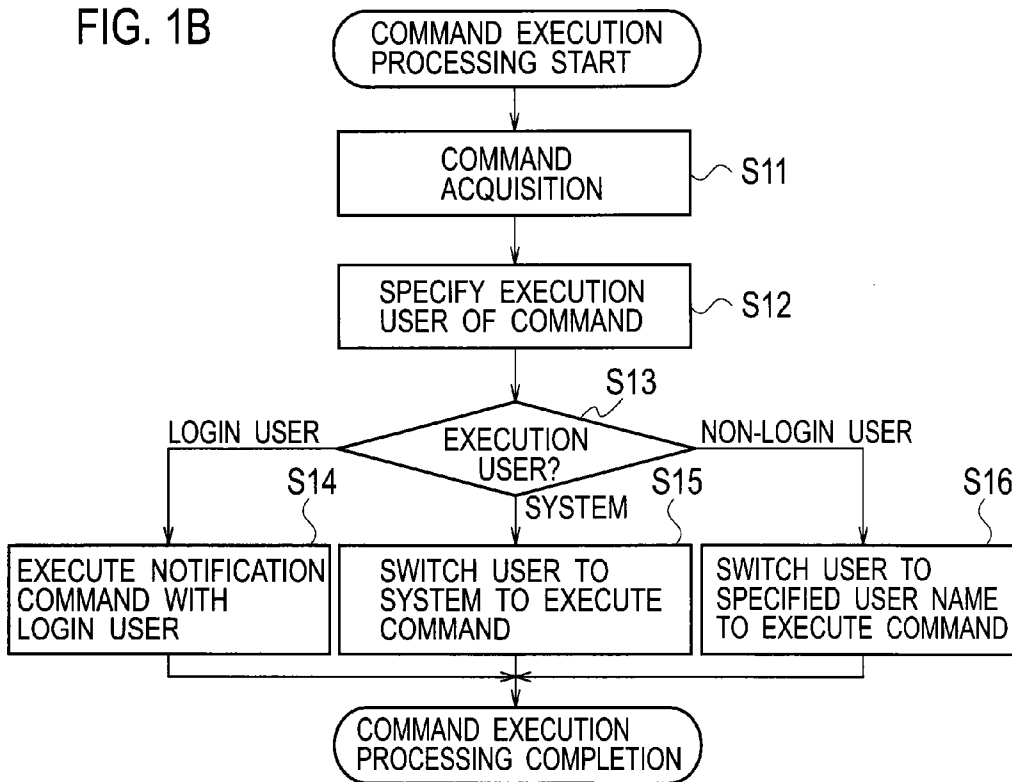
FIG. 1B

COMMAND EXECUTION PROCESSING START

COMMAND ACQUISITION

S11

SPECIFY EXECUTION USER OF COMMAND

S12

S13

LOGIN USER

EXECUTION USER?

NON-LOGIN USER

S14

SYSTEM

S15

S16

EXECUTE NOTIFICATION COMMAND WITH LOGIN USER

SWITCH USER TO SYSTEM TO EXECUTE COMMAND

SWITCH USER TO SPECIFIED USER NAME TO EXECUTE COMMAND

COMMAND EXECUTION PROCESSING COMPLETION